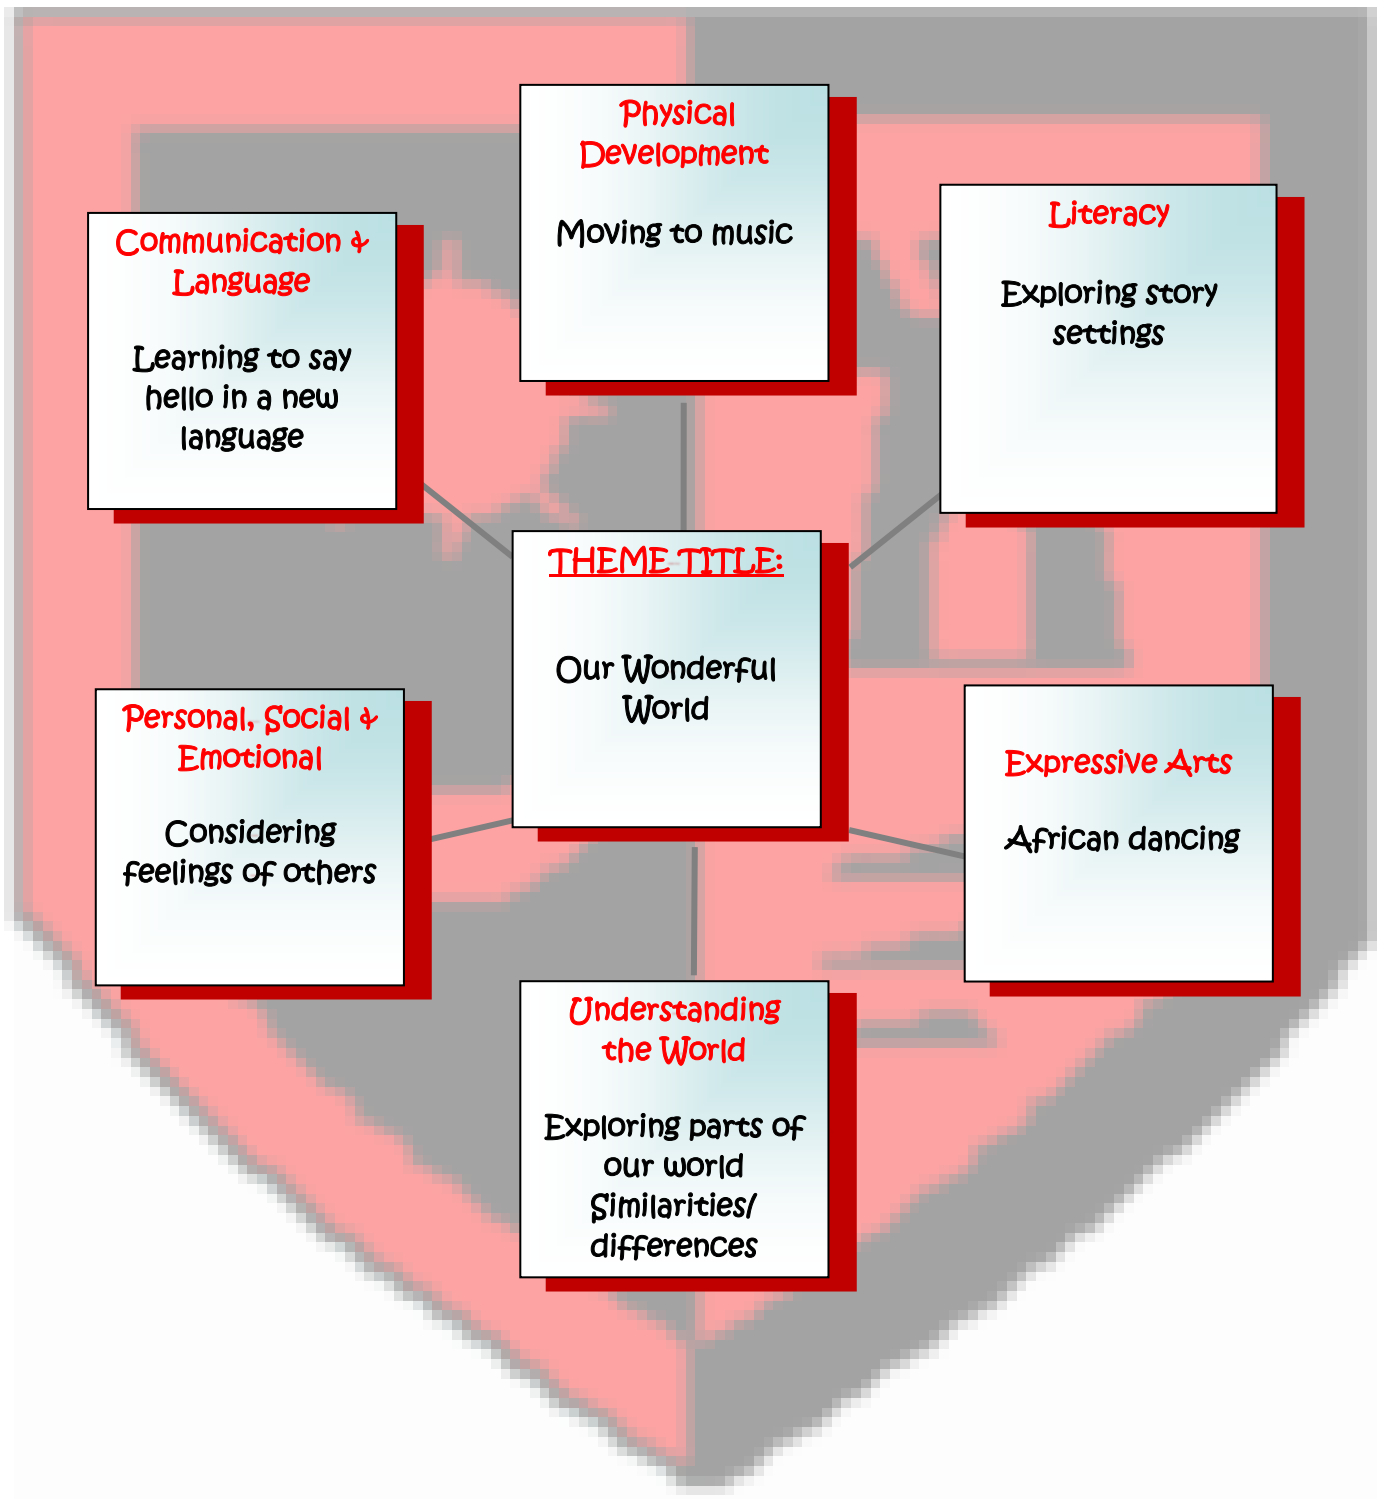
Physical Development

Moving to music

Communication & Language

Learning to say hello in a new language

Literacy

Exploring story settings

THEME TITLE:

Our Wonderful World

Personal, Social & Emotional

Considering feelings of others

Expressive Arts

African dancing

Understanding the World

Exploring parts of our world Similarities/ differences